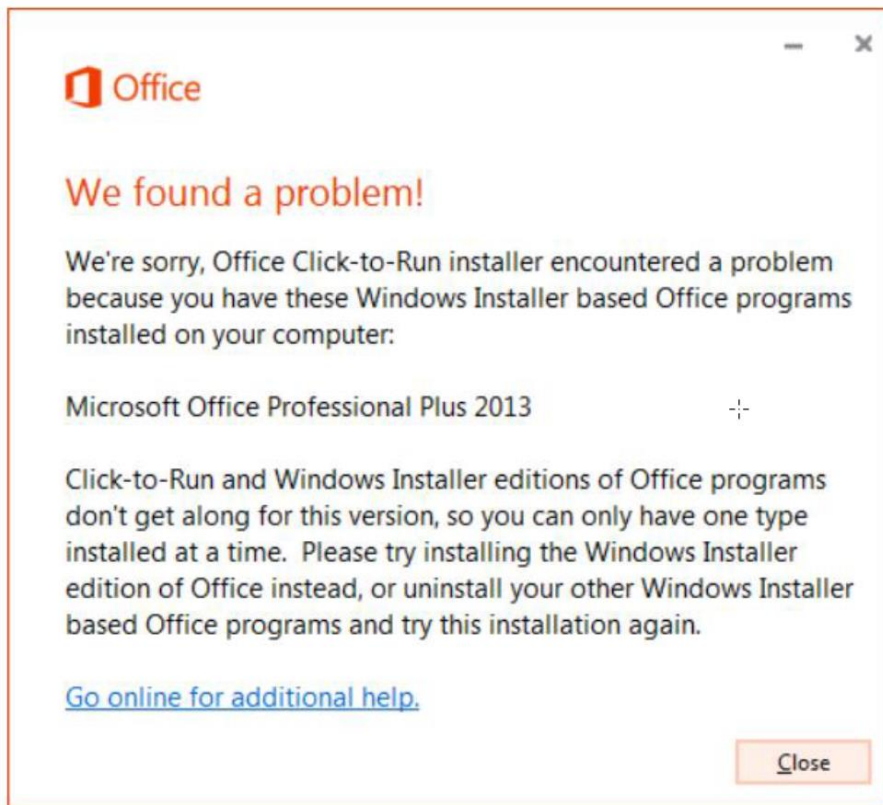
– ×

Office

We found a problem!

We're sorry, Office Click-to-Run installer encountered a problem because you have these Windows Installer based Office programs installed on your computer:

Microsoft Office Professional Plus 2013

Click-to-Run and Windows Installer editions of Office programs don't get along for this version, so you can only have one type installed at a time. Please try installing the Windows Installer edition of Office instead, or uninstall your other Windows Installer based Office programs and try this installation again.

Go online for additional help.

Close